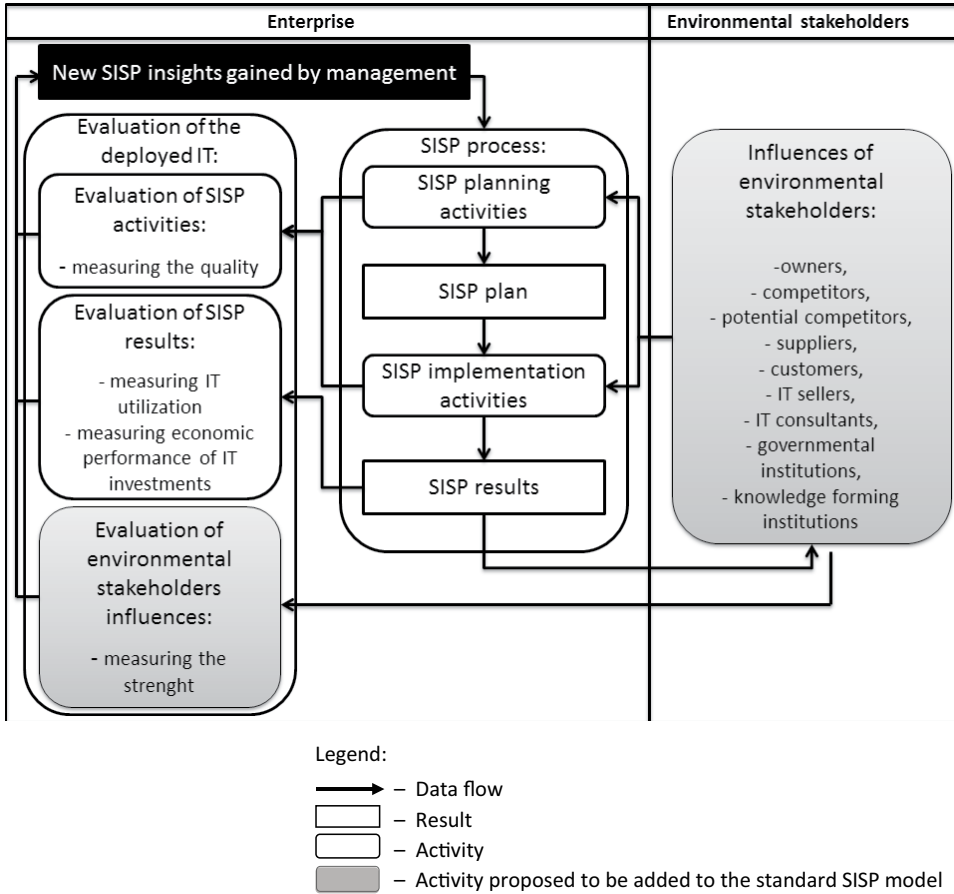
Enterprise

Environmental stakeholders

New SISP insights gained by management

Evaluation of the deployed IT:

Evaluation of SISP activities:

- measuring the quality

Evaluation of SISP results:

- measuring IT utilization
- measuring economic performance of IT investments

Evaluation of environmental stakeholders influences:

- measuring the strenght

SISP process:

SISP planning activities

SISP plan

SISP implementation activities

SISP results

Influences of environmental stakeholders:

-owners,
- competitors,
- potential competitors,
- suppliers,
- customers,
- IT sellers,
- IT consultants,
- governmental institutions,
- knowledge forming institutions

Legend:

– Data flow
– Result
– Activity
– Activity proposed to be added to the standard SISP model